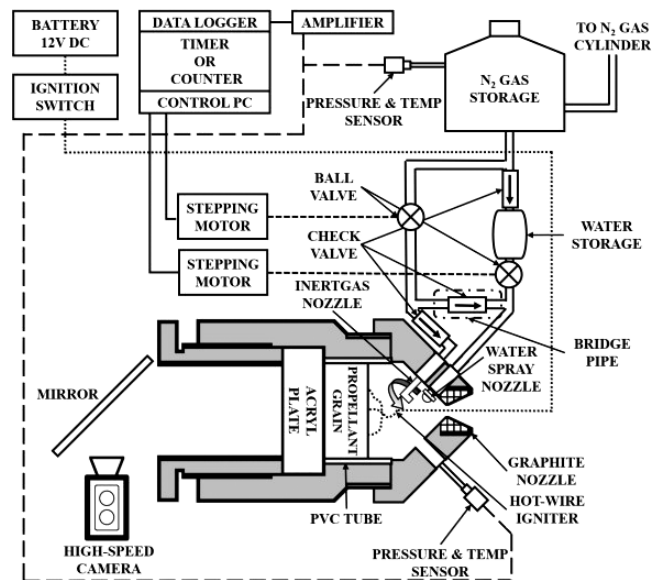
BATTERY 12V DC

DATA LOGGER

TIMER OR COUNTER

CONTROL PC

AMPLIFIER

TO $N_2$ GAS CYLINDER

$N_2$ GAS STORAGE

IGNITION SWITCH

PRESSURE & TEMP SENSOR

BALL VALVE

STEPPING MOTOR

WATER STORAGE

CHECK VALVE

STEPPING MOTOR

INERTGAS NOZZLE

BRIDGE PIPE

WATER SPRAY NOZZLE

MIRROR

ACRYL PLATE

PROPELLANT GRAIN

GRAPHITE NOZZLE

HOT-WIRE IGNITER

PVC TUBE

HIGH-SPEED CAMERA

PRESSURE & TEMP SENSOR